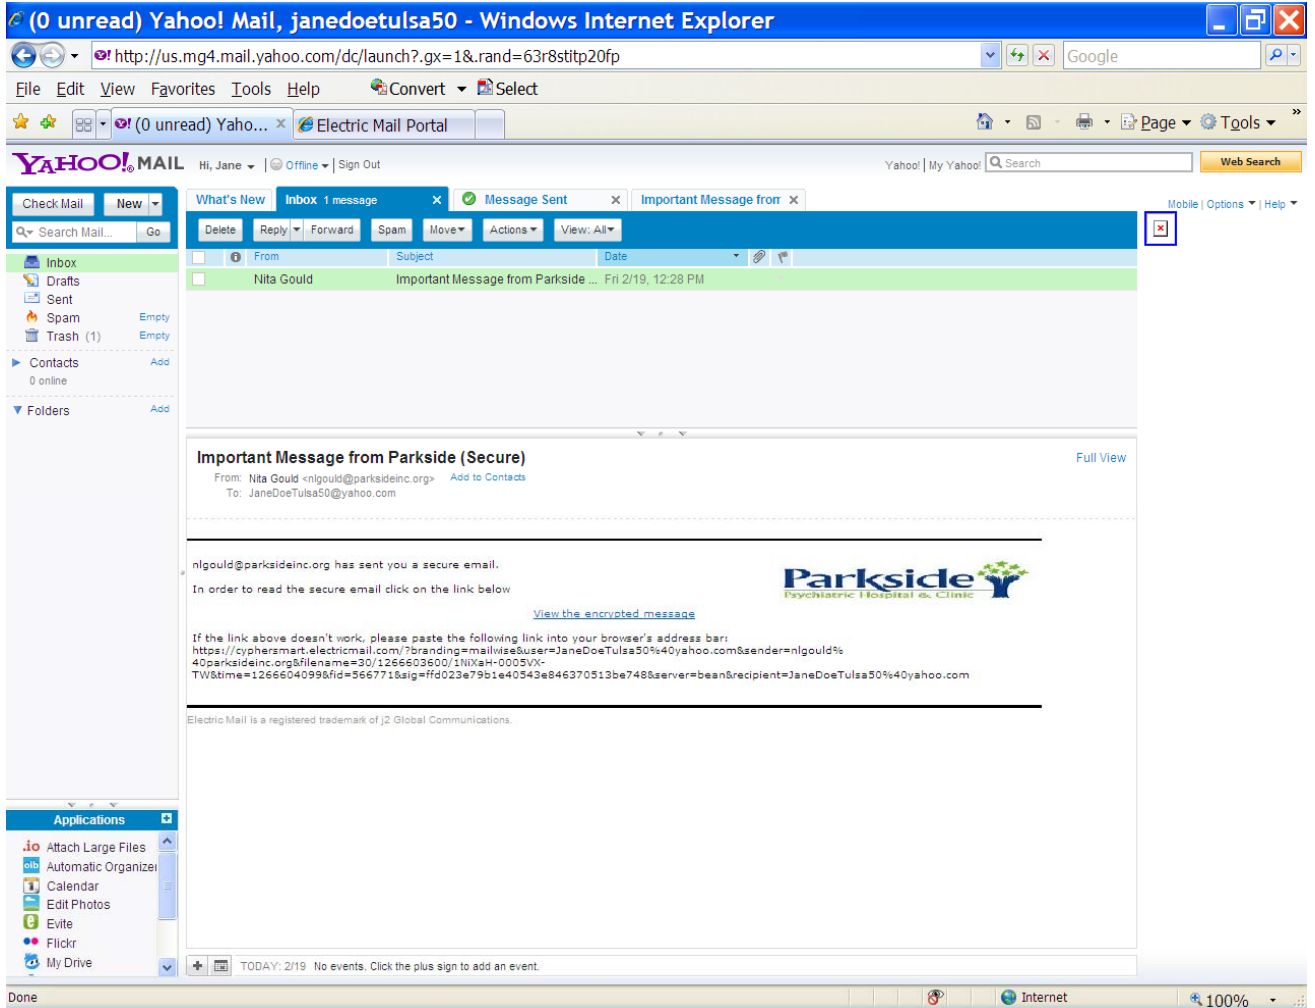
(0 unread) Yahoo! Mail, janedoetulsa50 - Windows Internet Explorer

http://us.mg4.mail.yahoo.com/dc/launch?.gx=1&.rand=63r8stitp20fp

Google

File Edit View Favorites Tools Help Convert Select

(0 unread) Yaho... Electric Mail Portal

Page Tools

YAHOO! MAIL Hi, Jane | Offline | Sign Out

Yahoo! | My Yahoo! Search Web Search

Check Mail New

Search Mail... Go

Inbox
Drafts
Sent
Spam Empty
Trash (1) Empty

Contacts Add
0 online

Folders Add

What's New Inbox 1 message Message Sent Important Message from

Mobile | Options | Help

Delete Reply Forward Spam Move Actions View: All

| From | Subject | Date |
|---|---|---|
| Nita Gould | Important Message from Parkside ... | Fri 2/19, 12:28 PM |

Important Message from Parkside (Secure)

Full View

From: Nita Gould <nlgould@parksideinc.org> Add to Contacts
To: JaneDoeTulsa50@yahoo.com

nlgould@parksideinc.org has sent you a secure email.

In order to read the secure email click on the link below

Parkside Psychiatric Hospital & Clinic

View the encrypted message

If the link above doesn't work, please paste the following link into your browser's address bar:
https://cyphersmart.electricmail.com/?branding=mailwise&user=JaneDoeTulsa50%40yahoo.com&sender=nlgould%40parksideinc.org&filename=30/1266603600/1NiXaH-0005VX-TW&time=1266604099&fid=566771&sig=ffd023e79b1e40543e846370513be748&server=bean&recipient=JaneDoeTulsa50%40yahoo.com

Electric Mail is a registered trademark of j2 Global Communications.

Applications

Attach Large Files
Automatic Organizer
Calendar
Edit Photos
Evite
Flickr
My Drive

TODAY: 2/19 No events. Click the plus sign to add an event.

Done Internet 100%